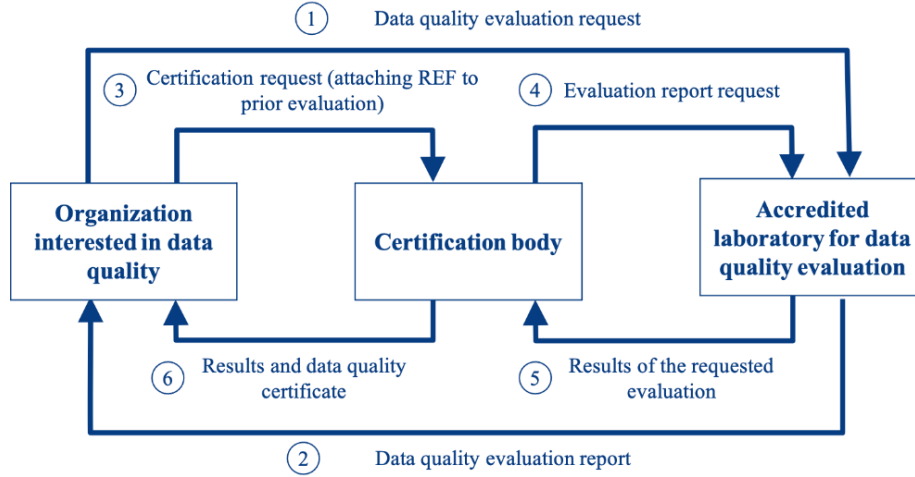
1 Data quality evaluation request

3 Certification request (attaching REF to prior evaluation)

4 Evaluation report request

Organization interested in data quality

Certification body

Accredited laboratory for data quality evaluation

6 Results and data quality certificate

5 Results of the requested evaluation

2 Data quality evaluation report